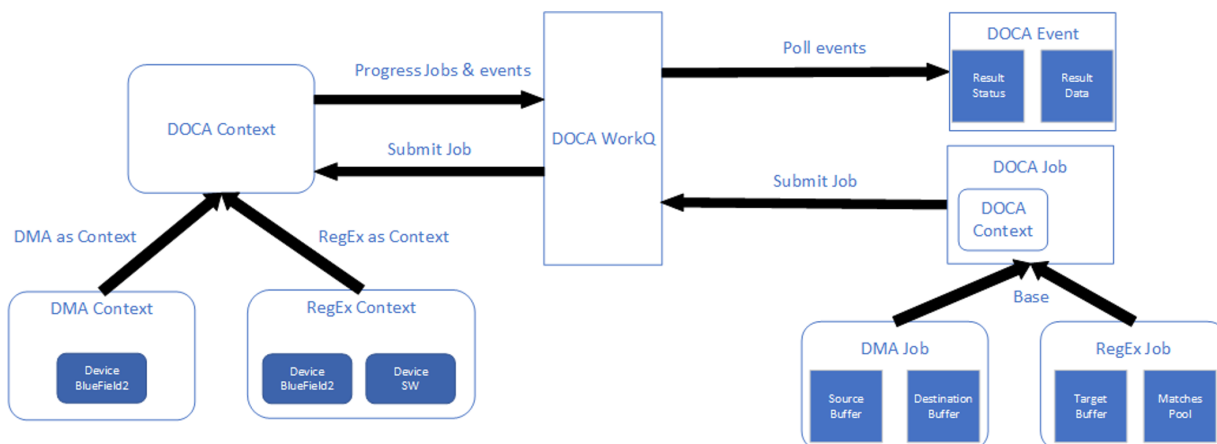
DOCA Context

Progress Jobs & events

Submit Job

DOCA WorkQ

Poll events

DOCA Event

Result Status

Result Data

DOCA Job

Submit Job

DOCA Context

DMA as Context

RegEx as Context

DMA Context

Device BlueField2

RegEx Context

Device BlueField2

Device SW

Base

DMA Job

Source Buffer

Destination Buffer

RegEx Job

Target Buffer

Matches Pool